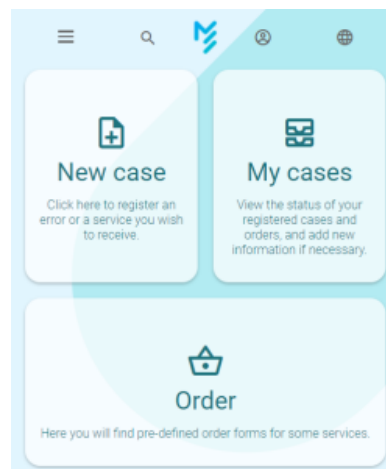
New case

Click here to register an error or a service you wish to receive.

My cases

View the status of your registered cases and orders, and add new information if necessary.

Order

Here you will find pre-defined order forms for some services.